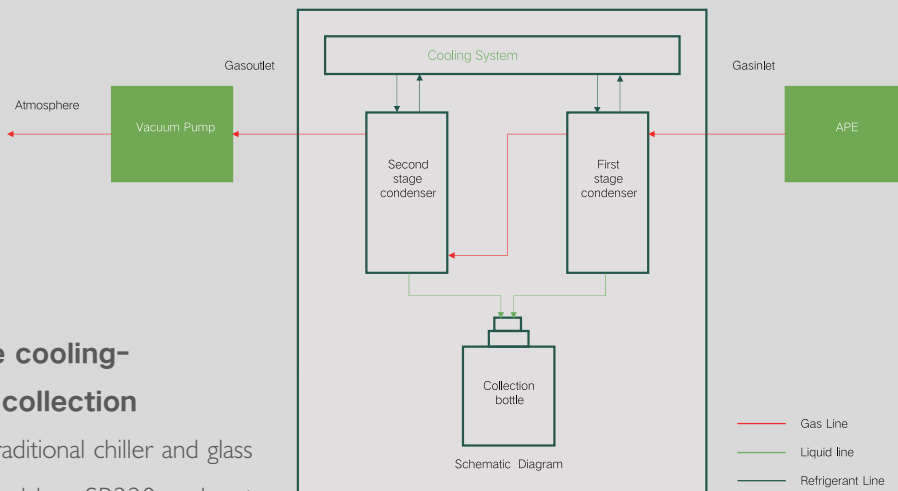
Cooling System

Gasoutlet

Gasinlet

Atmosphere

Vacuum Pump

APE

Second stage condenser

First stage condenser

Collection bottle

Schematic Diagram

e cooling-

collection

raditional chiller and glass

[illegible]

Gas Line

Liquid line

Refrigerant Line